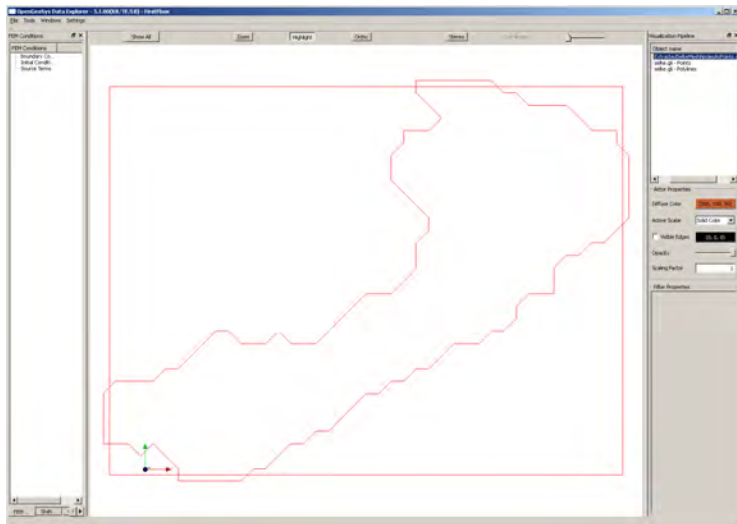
OpenGeoSys Data Explorer - 5.1.0(DEBUG) - FirstFloor

File Tools Windows Settings

FEM Conditions

FEM Conditions

Boundary Co...

Initial Conditi...

Source Terms

Show All

Zoom

Highlight

Ortho

Stereo

Visualization Pipeline

Object name

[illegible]

sdhe.gli - Points

sdhe.gli - Polylines

Actor Properties

Diffuse Color

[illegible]

Active Scalar

Solid Color

Visible Edges

Opacity

Scaling Factor

1

Filter Properties